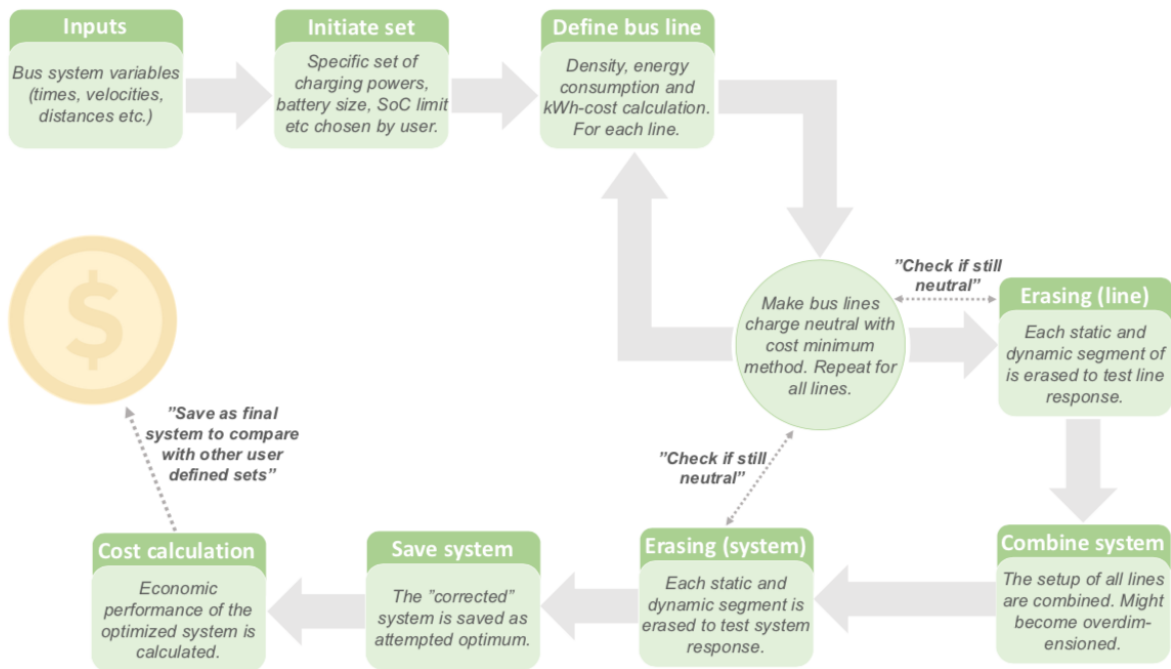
Inputs

Bus system variables (times, velocities, distances etc.)

Initiate set

Specific set of charging powers, battery size, SoC limit etc chosen by user.

Define bus line

Density, energy consumption and kWh-cost calculation. For each line.

Make bus lines charge neutral with cost minimum method. Repeat for all lines.

”Check if still neutral”

Erasing (line)

Each static and dynamic segment of is erased to test line response.

Combine system

The setup of all lines are combined. Might become overdimensioned.

Erasing (system)

Each static and dynamic segment is erased to test system response.

”Check if still neutral”

Save system

The ”corrected” system is saved as attempted optimum.

Cost calculation

Economic performance of the optimized system is calculated.

”Save as final system to compare with other user defined sets”

$